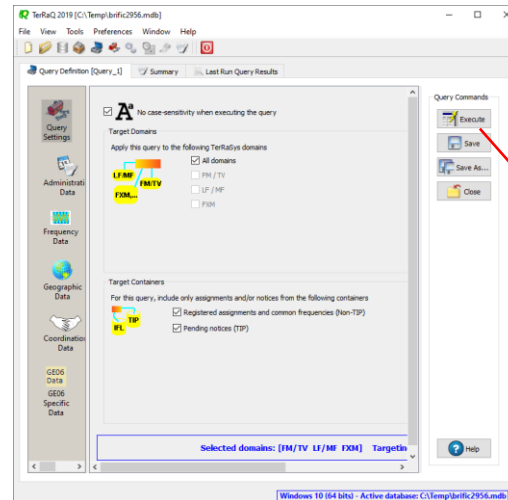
TerRaQ 2019 [C:\Temp\brific2956.mdb]

File View Tools Preferences Window Help

Query Definition [Query_1] Summary Last Run Query Results

Query Settings

Administrati Data

Frequency Data

Geographic Data

Coordinatio Data

GE06 Data

GE06 Specific Data

No case-sensitivity when executing the query

Target Domains

Apply this query to the following TerRaSys domains

LF/MF FM/TV FXM,...

All domains

FM / TV

LF / MF

FXM

Target Containers

For this query, include only assignments and/or notices from the following containers

TIP IFL

Registered assignments and common frequencies (Non-TIP)

Pending notices (TIP)

Selected domains: [FM/TV LF/MF FXM] Targetin

Query Commands

Execute

Save

Save As...

Close

Help

Windows 10 (64 bits) - Active database: C:\Temp\brific2956.mdb